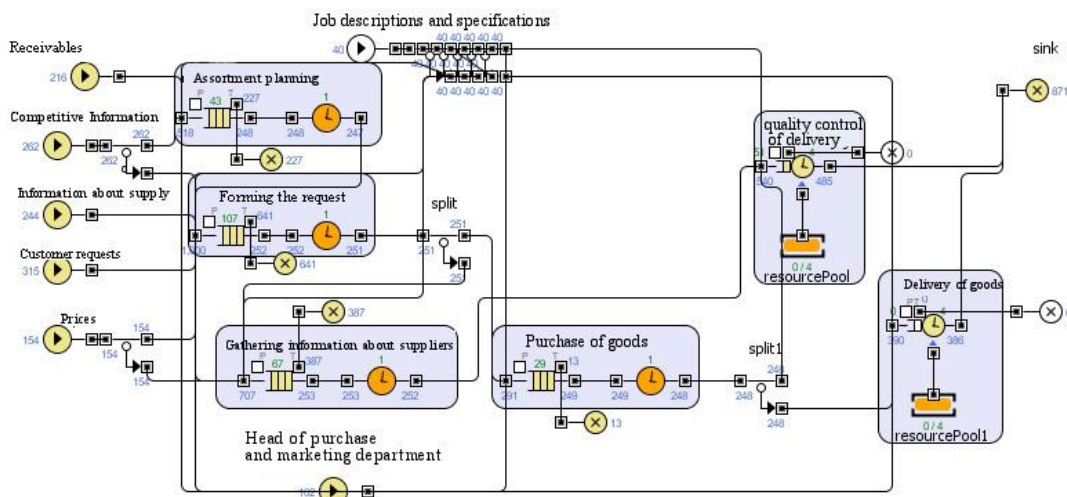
Job descriptions and specifications

40 40 40 40 40 40

40 40 40 40 40

sink

871

Receivables

216

Assortment planning

P T

43 227

1

218 248 248 247

227

Competitive Information

262 262

262

Information about supply

244

Forming the request

P T

107 641

1

1,000 252 252 251

641

split

251

251

251

Customer requests

315

quality control of delivery

51

0

240 485

0 / 4

resourcePool

Prices

154 154

154

154

387

Gathering information about suppliers

P T

67 387

1

707 253 253 252

Purchase of goods

P T

29 13

1

291 249 249 248

13

split1

248

248

248

Delivery of goods

PT U

0 4

390 386

0 / 4

resourcePool1

Head of purchase and marketing department

108